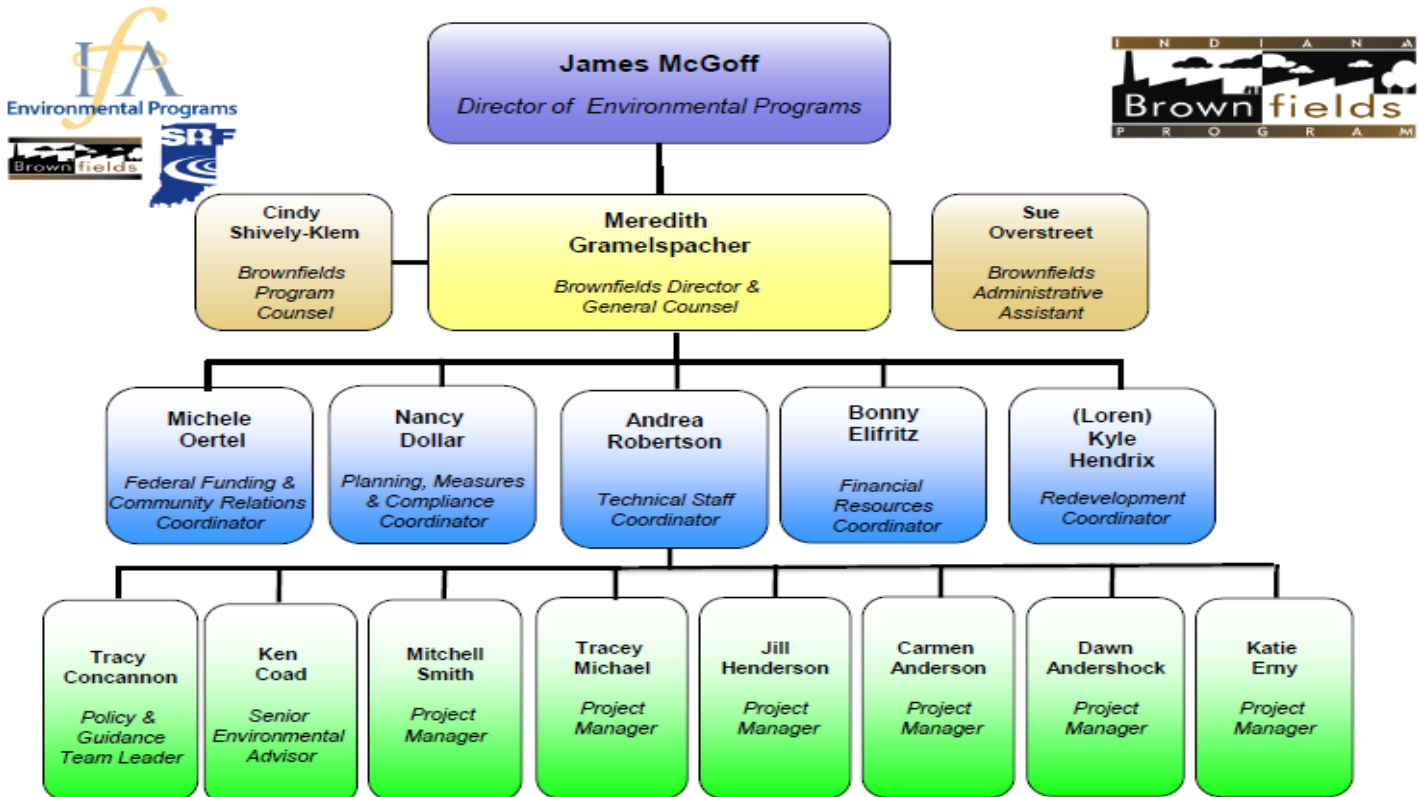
IfA
Environmental Programs

Brownfields

SRF

INDIANA
Brownfields
PROGRAM

James McGoff
Director of Environmental Programs

Cindy Shively-Klem
Brownfields Program Counsel

Meredith Gramelspacher
Brownfields Director & General Counsel

Sue Overstreet
Brownfields Administrative Assistant

Michele Oertel
Federal Funding & Community Relations Coordinator

Nancy Dollar
Planning, Measures & Compliance Coordinator

Andrea Robertson
Technical Staff Coordinator

Bonny Elifritz
Financial Resources Coordinator

(Loren) Kyle Hendrix
Redevelopment Coordinator

Tracy Concannon
Policy & Guidance Team Leader

Ken Coad
Senior Environmental Advisor

Mitchell Smith
Project Manager

Tracey Michael
Project Manager

Jill Henderson
Project Manager

Carmen Anderson
Project Manager

Dawn Andershock
Project Manager

Katie Erny
Project Manager